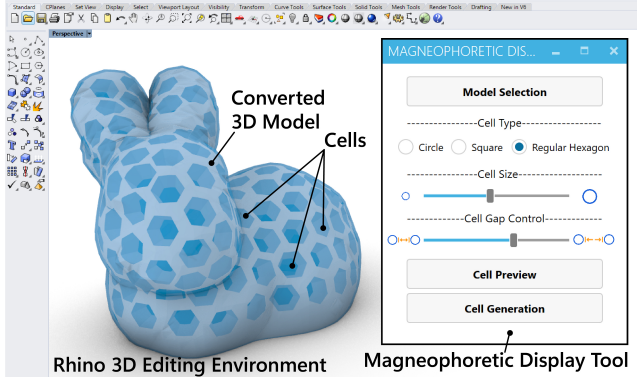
Standard CPlanes Set View Display Select Viewport Layout Visibility Transform Curve Tools Surface Tools Solid Tools Mesh Tools Render Tools Drafting New in V6

Perspective

Converted 3D Model

Cells

Rhino 3D Editing Environment

MAGNEOPHORETIC DIS...

Model Selection

Cell Type

Circle

Square

Regular Hexagon

Cell Size

Cell Gap Control

Cell Preview

Cell Generation

Magneophoretic Display Tool